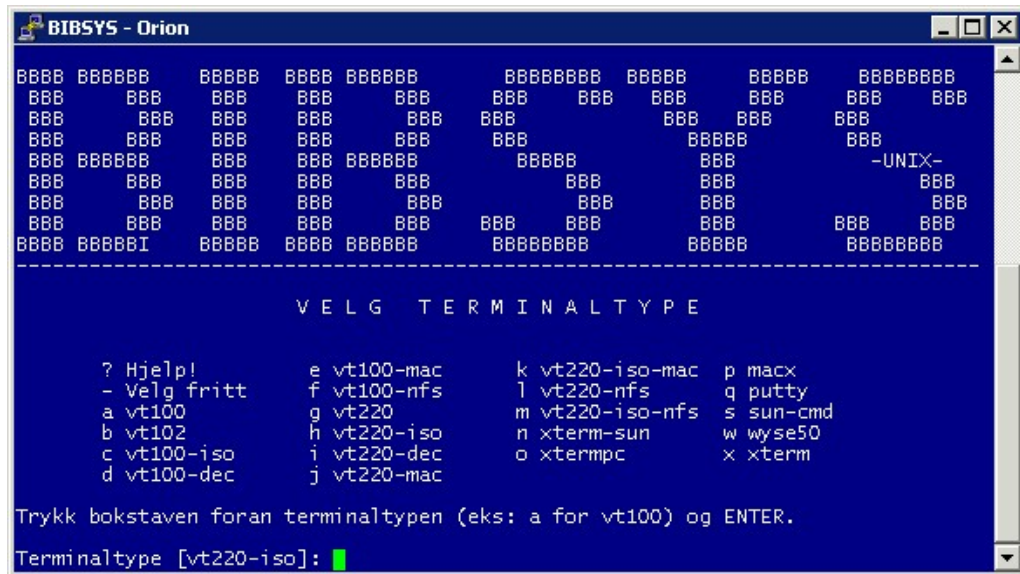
BIBSYS - Orion

BBBB BBBBBB BBBBB BBBB BBBBBB BBBBBBBB BBBBB BBBBB BBBBBBBB
BBB BBB BBB BBB BBB BBB BBB BBB BBB BBB BBB
BBB BBB BBB BBB BBB BBB BBB BBB BBB
BBB BBB BBB BBB BBB BBB BBBBB BBB
BBB BBBBBB BBB BBB BBBBBB BBBBB BBB -UNIX-
BBB BBB BBB BBB BBB BBB BBB BBB
BBB BBB BBB BBB BBB BBB BBB BBB
BBB BBB BBB BBB BBB BBB BBB BBB BBB BBB
BBBB BBBBBI BBBBB BBBB BBBBBB BBBBBBBB BBBBB BBBBBBBB

VELG TERMINALTYPE

? Hjelp!
- Velg fritt
a vt100
b vt102
c vt100-iso
d vt100-dec

e vt100-mac
f vt100-nfs
g vt220
h vt220-iso
i vt220-dec
j vt220-mac

k vt220-iso-mac
l vt220-nfs
m vt220-iso-nfs
n xterm-sun
o xtermpc

p macx
q putty
s sun-cmd
w wyse50
x xterm

Trykk bokstaven foran terminaltypen (eks: a for vt100) og ENTER.

Terminaltype [vt220-iso]: